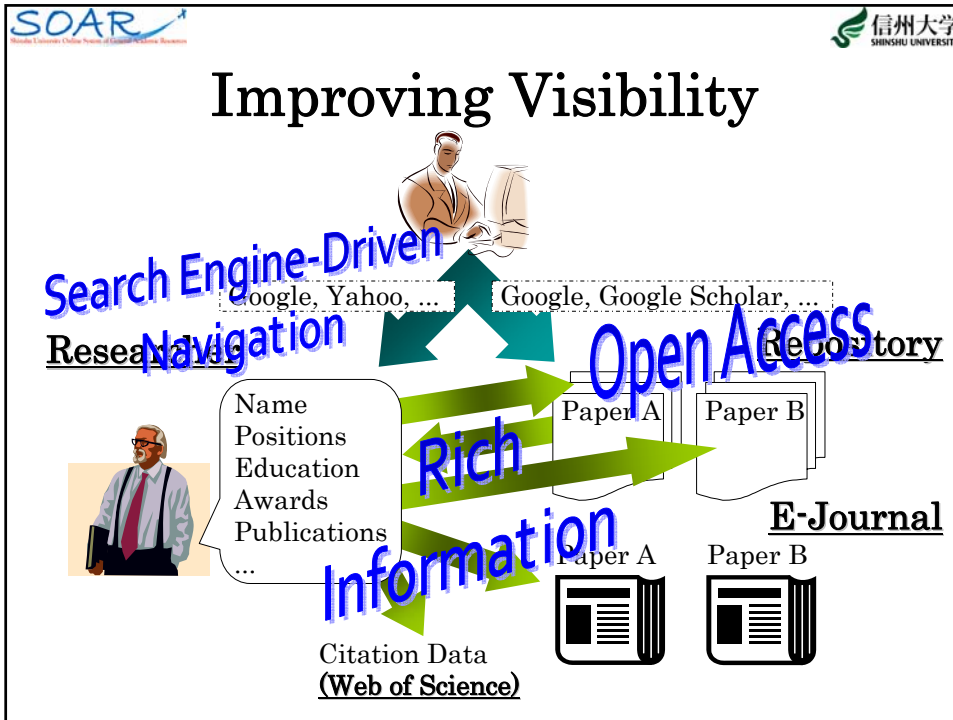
SOAR
Shinshu University Online System of Academic Resources

信州大学
SHINSHU UNIVERSITY

Improving Visibility

Search Engine-Driven Navigation

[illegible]oogle, Yahoo, ...

Google, Google Scholar, ...

Resea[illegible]

Open Access

Re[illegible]tory

Name
Positions
Education
Awards
Publications
...

Rich Information

Paper A

Paper B

E-Journal

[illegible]aper A

Paper B

Citation Data
(Web of Science)